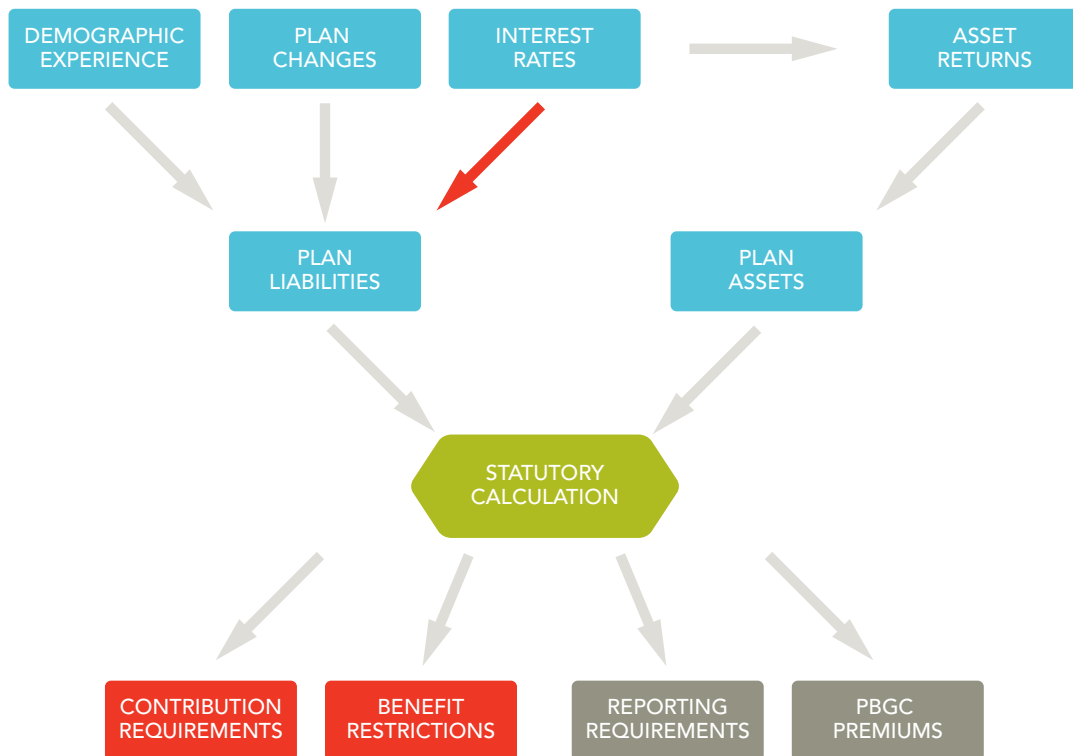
DEMOGRAPHIC EXPERIENCE

PLAN CHANGES

INTEREST RATES

ASSET RETURNS

PLAN LIABILITIES

PLAN ASSETS

STATUTORY CALCULATION

CONTRIBUTION REQUIREMENTS

BENEFIT RESTRICTIONS

REPORTING REQUIREMENTS

PBGC PREMIUMS